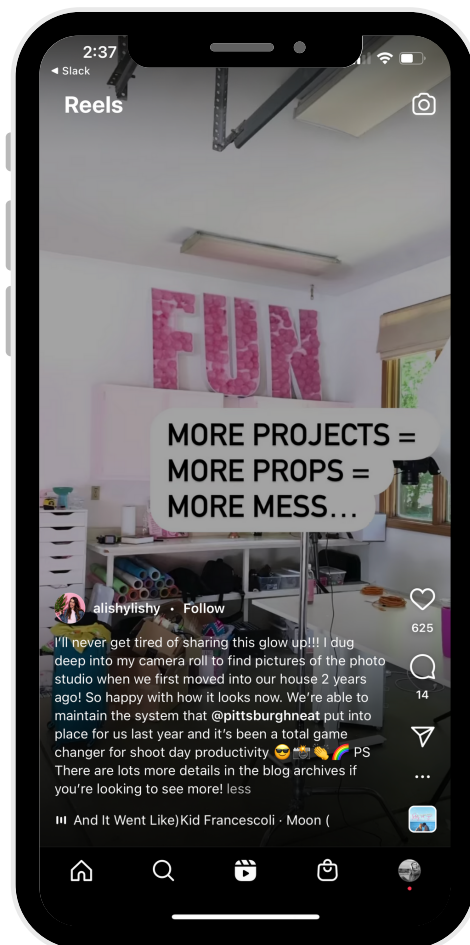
2:37
◂ Slack

Reels

FUN

MORE PROJECTS =
MORE PROPS =
MORE MESS...

alishylishy • Follow

I'll never get tired of sharing this glow up!!! I dug deep into my camera roll to find pictures of the photo studio when we first moved into our house 2 years ago! So happy with how it looks now. We're able to maintain the system that @pittsburghneat put into place for us last year and it's been a total game changer for shoot day productivity 😎📸👏🌈 PS There are lots more details in the blog archives if you're looking to see more! less

625

14

And It Went Like)Kid Francescoli · Moon (